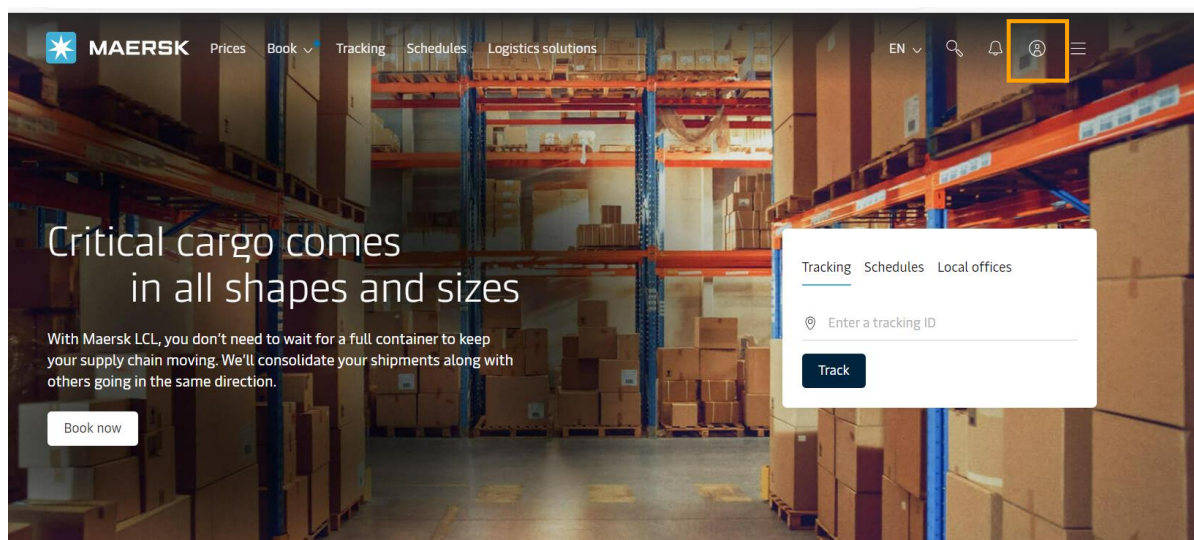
MAERSK Prices Book Tracking Schedules Logistics solutions EN

Critical cargo comes in all shapes and sizes

With Maersk LCL, you don't need to wait for a full container to keep your supply chain moving. We'll consolidate your shipments along with others going in the same direction.

Book now

Tracking Schedules Local offices

Enter a tracking ID

Track